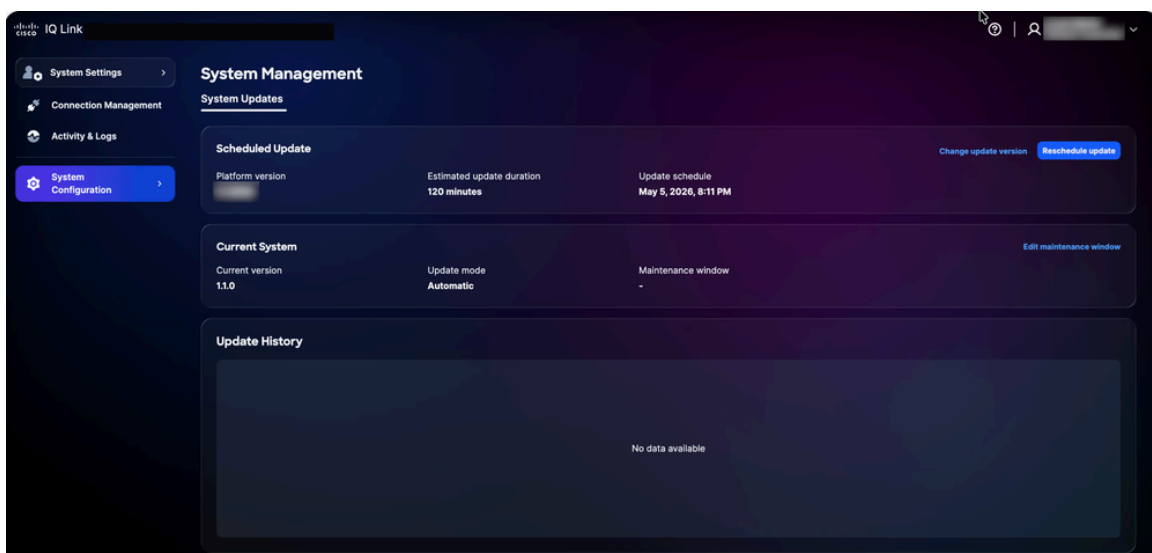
cisco IQ Link

System Settings
Connection Management
Activity & Logs
System Configuration

System Management
System Updates

Scheduled Update
Change update version
Reschedule update
Platform version
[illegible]
Estimated update duration
120 minutes
Update schedule
May 5, 2026, 8:11 PM

Current System
Edit maintenance window
Current version
1.1.0
Update mode
Automatic
Maintenance window
-

Update History
No data available